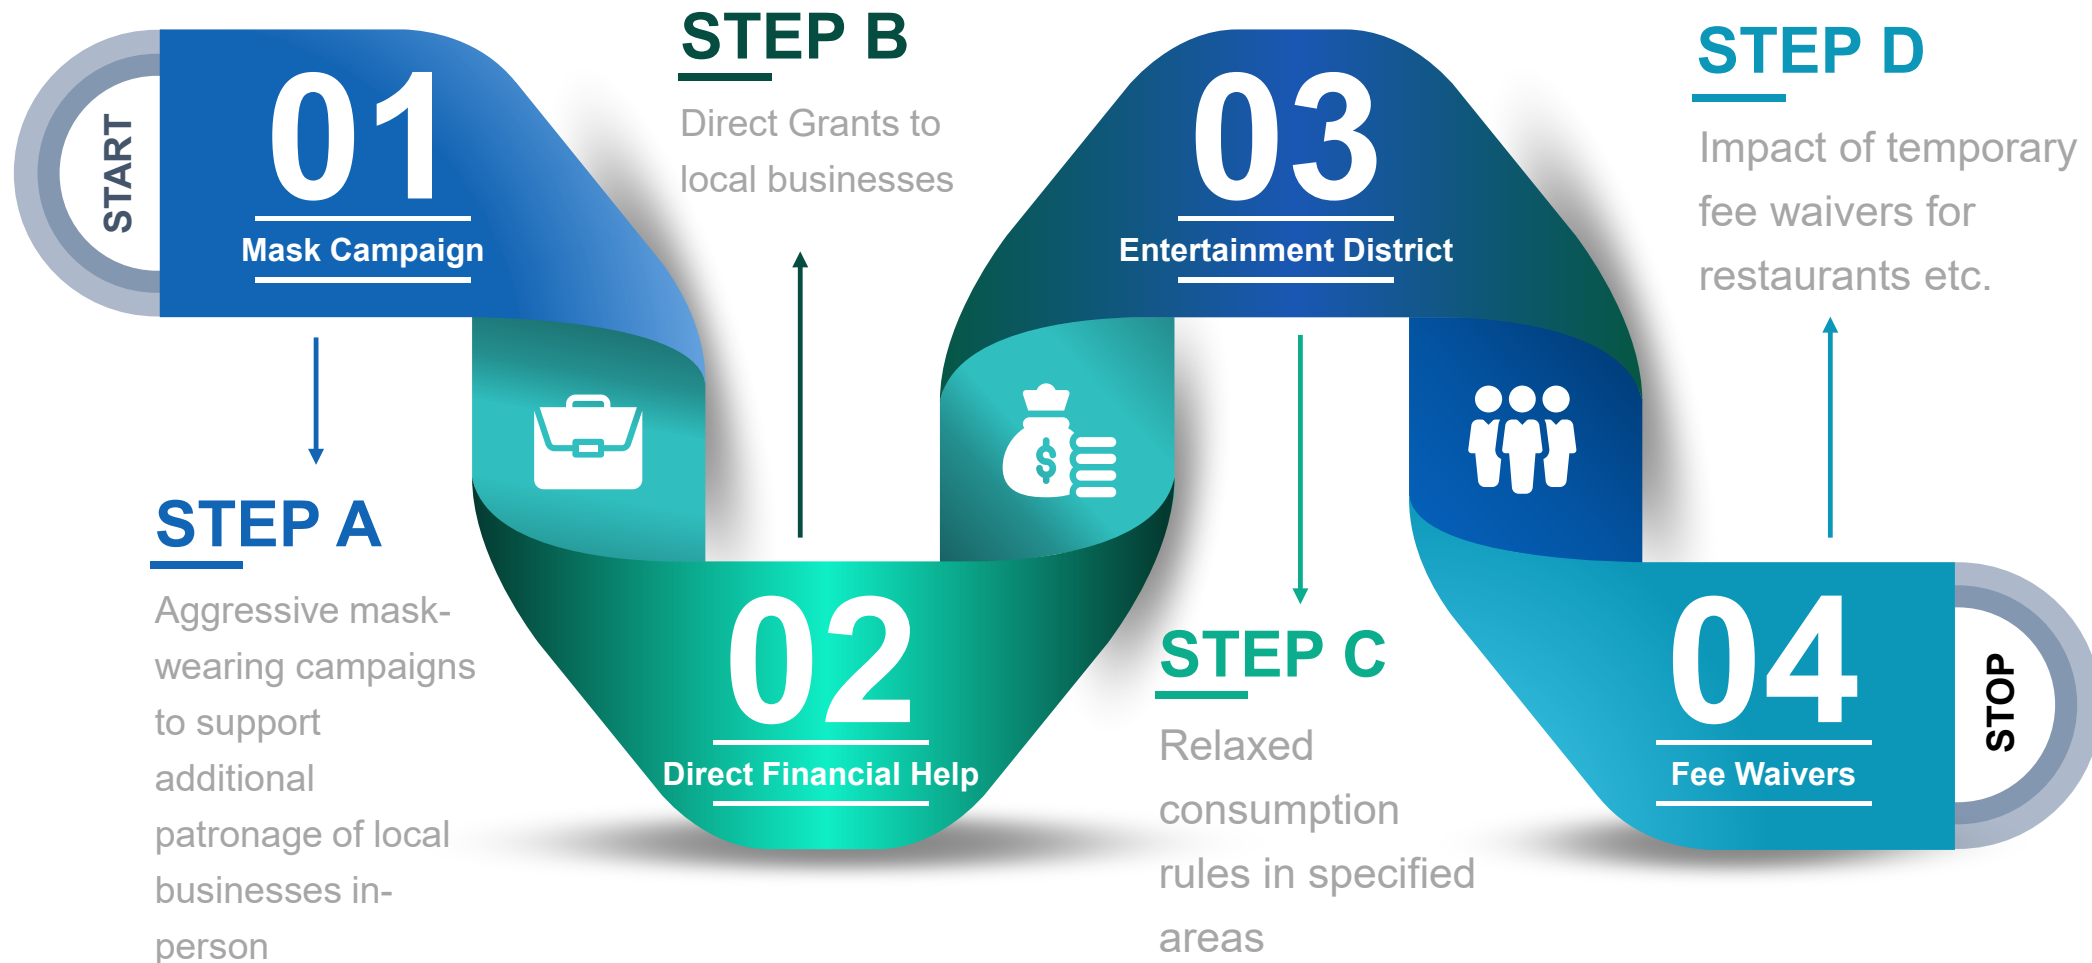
START

01

Mask Campaign

STEP B

Direct Grants to local businesses

03

Entertainment District

STEP D

Impact of temporary fee waivers for restaurants etc.

STEP A

Aggressive mask-wearing campaigns to support additional patronage of local businesses in-person

02

Direct Financial Help

STEP C

Relaxed consumption rules in specified areas

04

Fee Waivers

STOP